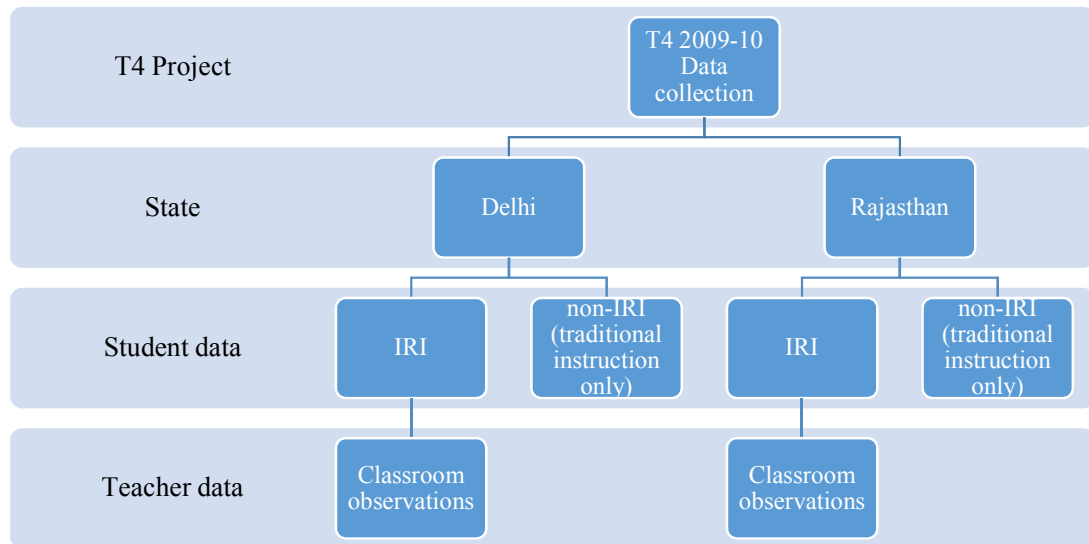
T4 Project

T4 2009-10 Data collection

State

Delhi

Rajasthan

Student data

IRI

non-IRI (traditional instruction only)

IRI

non-IRI (traditional instruction only)

Teacher data

Classroom observations

Classroom observations